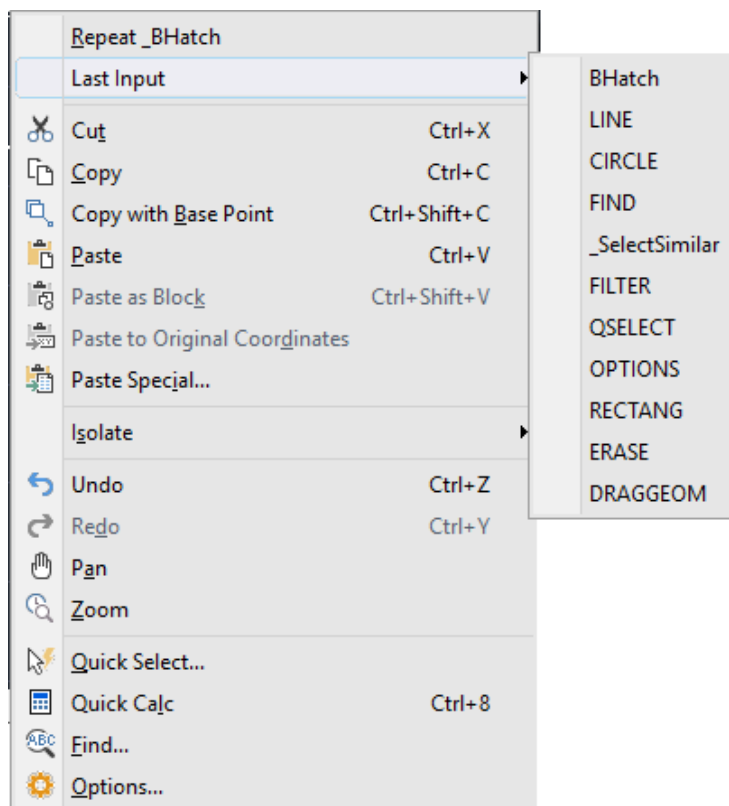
Repeat _BHatch
Last Input
Cut Ctrl+X
Copy Ctrl+C
Copy with Base Point Ctrl+Shift+C
Paste Ctrl+V
Paste as Block Ctrl+Shift+V
Paste to Original Coordinates
Paste Special...
Isolate
Undo Ctrl+Z
Redo Ctrl+Y
Pan
Zoom
Quick Select...
Quick Calc Ctrl+8
Find...
Options...

BHatch
LINE
CIRCLE
FIND
_SelectSimilar
FILTER
QSELECT
OPTIONS
RECTANG
ERASE
DRAGGEOM